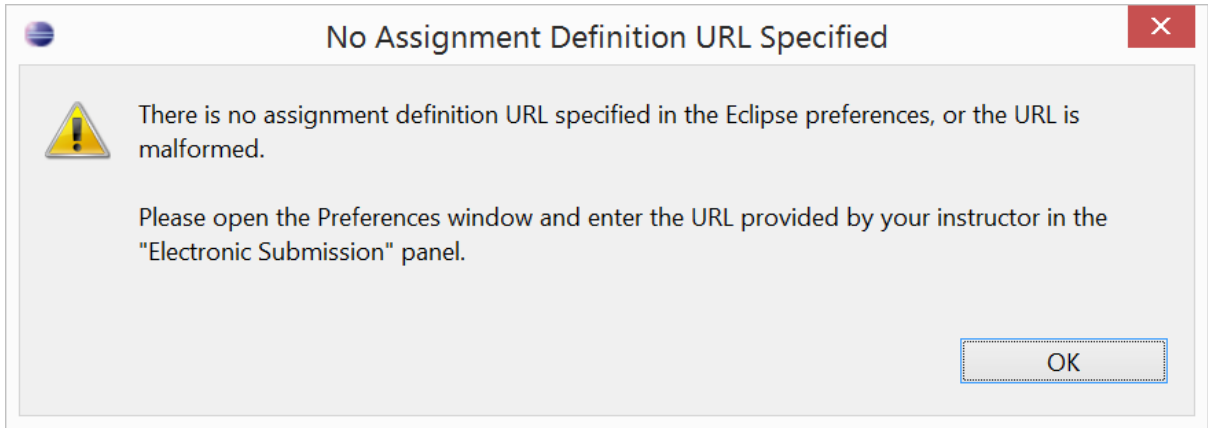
No Assignment Definition URL Specified

There is no assignment definition URL specified in the Eclipse preferences, or the URL is malformed.

Please open the Preferences window and enter the URL provided by your instructor in the "Electronic Submission" panel.

OK